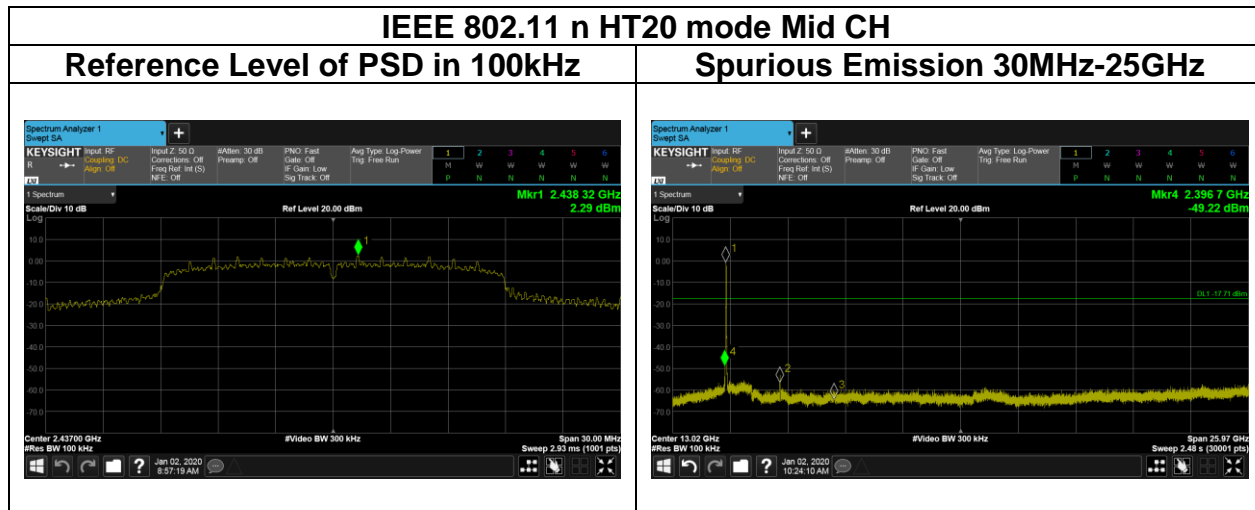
IEEE 802.11 n HT20 mode Mid CH

| Reference Level of PSD in 100kHz | Spurious Emission 30MHz-25GHz |
|---|---|
| | |

Spectrum Analyzer 1
Swept SA
KEYSIGHT Input: RF Coupling: DC Align: Off
Input Z: 50 Ω Corrections: Off Freq Ref: Int (S) NFE: Off
#Atten: 30 dB Preamp: Off
PNO: Fast Gate: Off IF Gain: Low Sig Track: Off
Avg Type: Log-Power Trig: Free Run
1 2 3 4 5 6
M W W W W W
P N N N N N
1 Spectrum
Mkr1 2.438 32 GHz
2.29 dBm
Scale/Div 10 dB
Ref Level 20.00 dBm
Log
10.0
0.00
-10.0
-20.0
-30.0
-40.0
-50.0
-60.0
-70.0
1
Center 2.43700 GHz
#Res BW 100 kHz
#Video BW 300 kHz
Span 30.00 MHz
Sweep 2.93 ms (1001 pts)
Jan 02, 2020 8:57:19 AM

Spectrum Analyzer 1
Swept SA
KEYSIGHT Input: RF Coupling: DC Align: Off
Input Z: 50 Ω Corrections: Off Freq Ref: Int (S) NFE: Off
#Atten: 30 dB Preamp: Off
PNO: Fast Gate: Off IF Gain: Low Sig Track: Off
Avg Type: Log-Power Trig: Free Run
1 2 3 4 5 6
M W W W W W
P N N N N N
1 Spectrum
Mkr4 2.396 7 GHz
-49.22 dBm
Scale/Div 10 dB
Ref Level 20.00 dBm
Log
10.0
0.00
-10.0
-20.0
-30.0
-40.0
-50.0
-60.0
-70.0
DL1 -17.71 dBm
1
2
3
4
Center 13.02 GHz
#Res BW 100 kHz
#Video BW 300 kHz
Span 25.97 GHz
Sweep 2.48 s (30001 pts)
Jan 02, 2020 10:24:10 AM